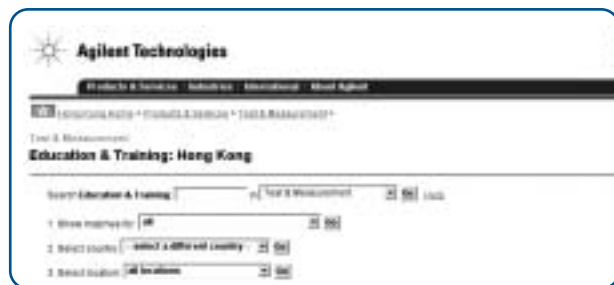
Agilent Technologies

Products & Services Industries International About Agilent

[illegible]

Test & Measurement
Education & Training: Hong Kong

Search Education & Training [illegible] in Test & Measurement Go Help

1 Show materials for: All Go

2 Select country: select a different country Go

3 Select location: All locations Go